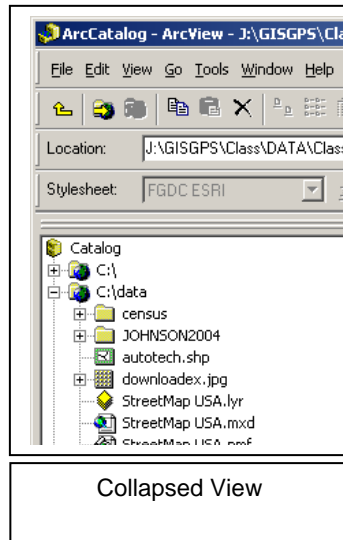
ArcCatalog - ArcView - J:\GISGPS\Cla

File Edit View Go Tools Window Help

Location: J:\GISGPS\Class\DATA\Class

Stylesheet: FGDC ESRI

Catalog
C:\
C:\data
census
JOHNSON2004
autotech.shp
downloadex.jpg
StreetMap USA.lyr
StreetMap USA.mxd
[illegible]

Collapsed View